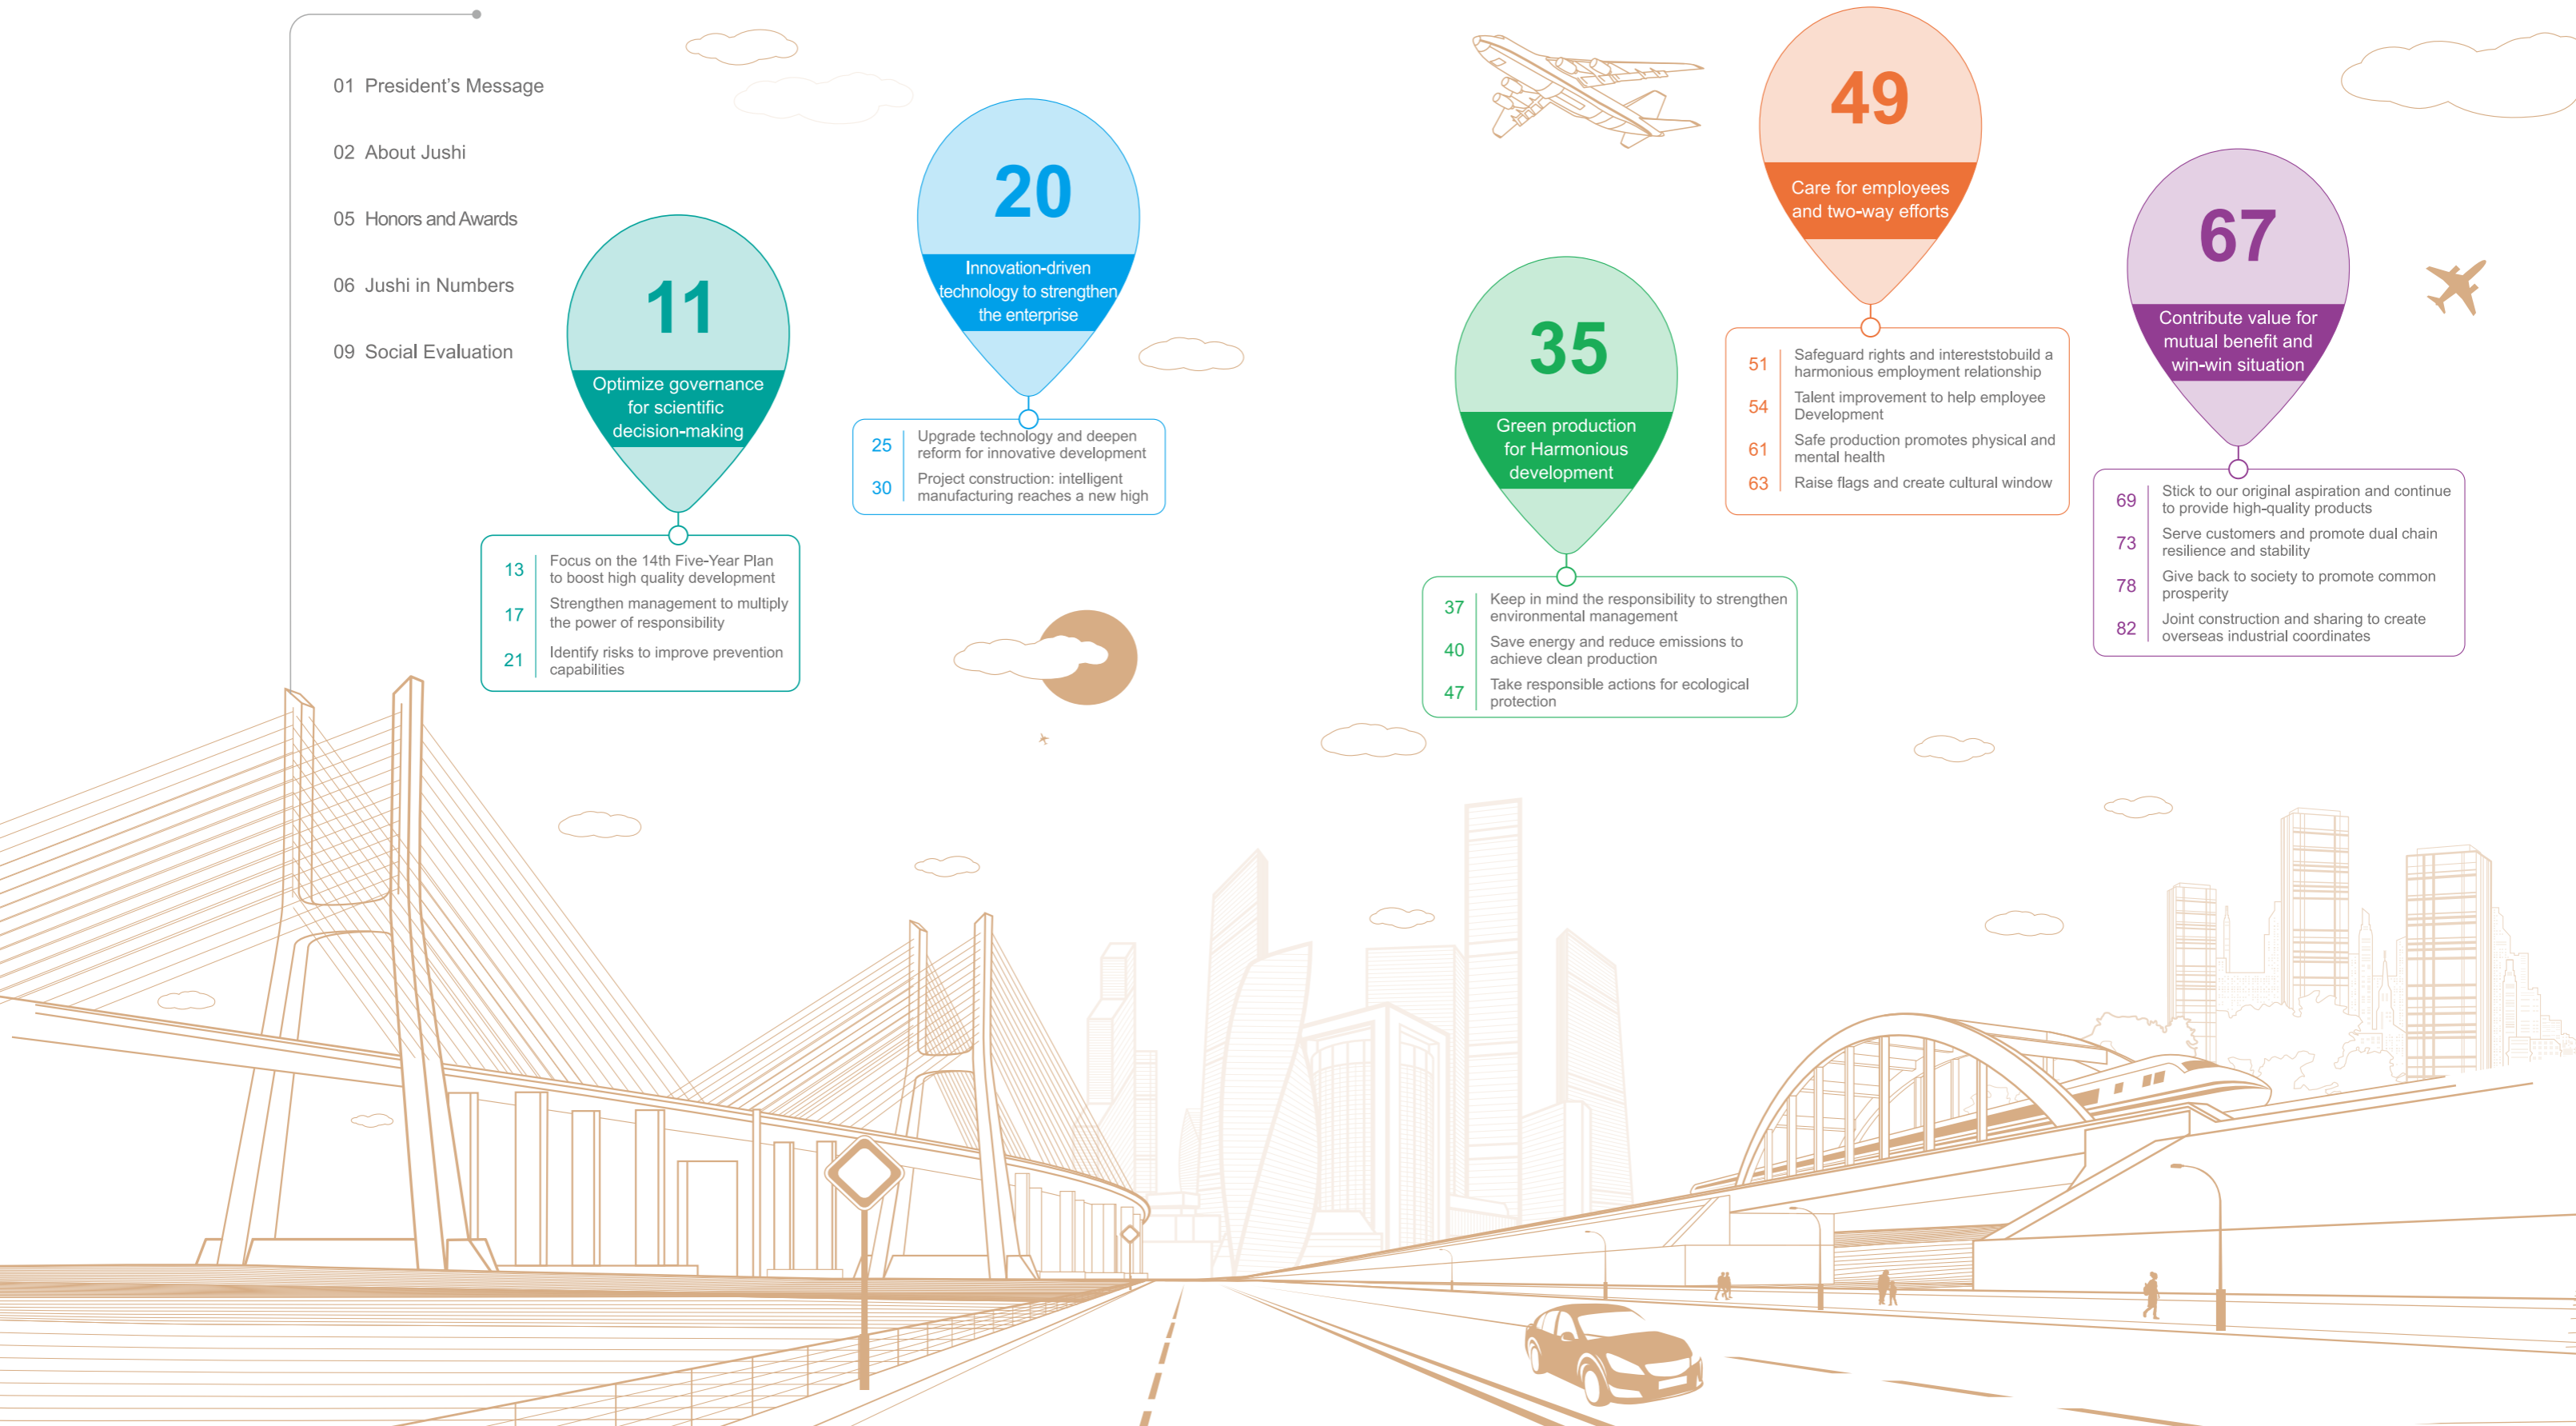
01 President's Message

02 About Jushi

05 Honors and Awards

06 Jushi in Numbers

09 Social Evaluation

11

Optimize governance for scientific decision-making

13 Focus on the 14th Five-Year Plan to boost high quality development

17 Strengthen management to multiply the power of responsibility

21 Identify risks to improve prevention capabilities

20

Innovation-driven technology to strengthen the enterprise

25 Upgrade technology and deepen reform for innovative development

30 Project construction: intelligent manufacturing reaches a new high

35

Green production for Harmonious development

37 Keep in mind the responsibility to strengthen environmental management

40 Save energy and reduce emissions to achieve clean production

47 Take responsible actions for ecological protection

49

Care for employees and two-way efforts

51 Safeguard rights and intereststobuild a harmonious employment relationship

54 Talent improvement to help employee Development

61 Safe production promotes physical and mental health

63 Raise flags and create cultural window

67

Contribute value for mutual benefit and win-win situation

69 Stick to our original aspiration and continue to provide high-quality products

73 Serve customers and promote dual chain resilience and stability

78 Give back to society to promote common prosperity

82 Joint construction and sharing to create overseas industrial coordinates